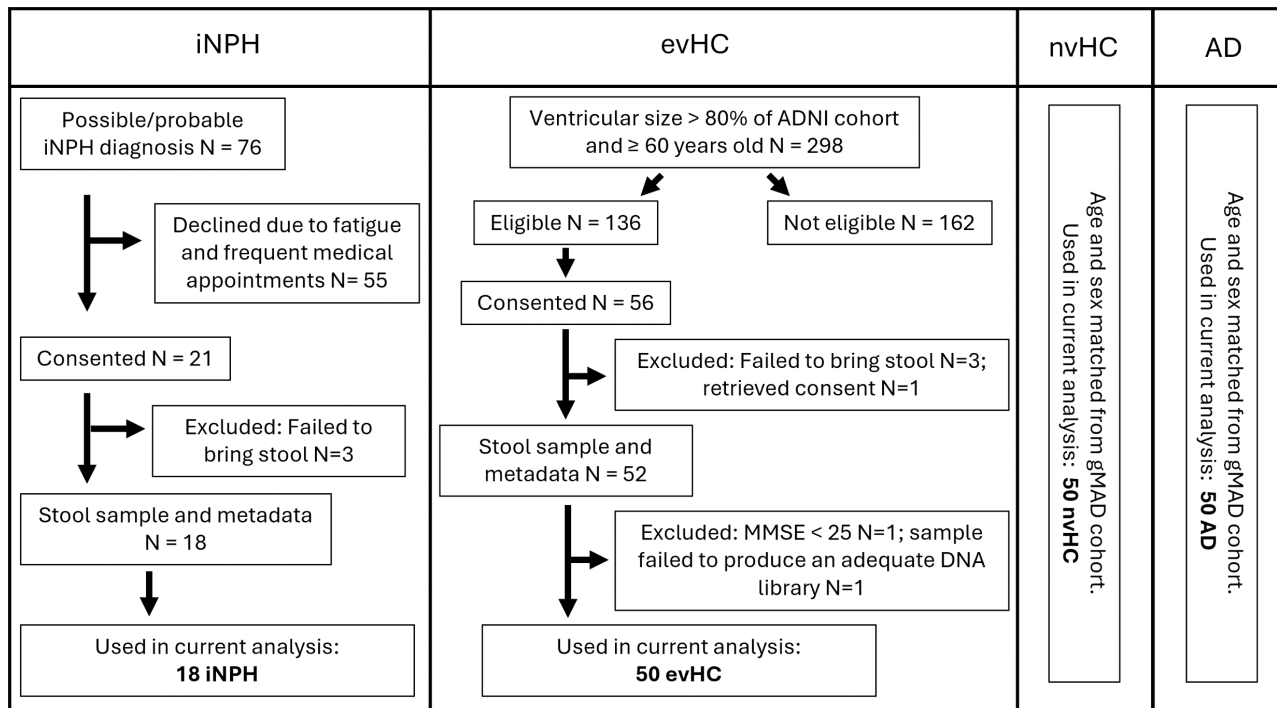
| iNPH | evHC | nvHC | AD |
|---|---|---|---|
| Possible/probable iNPH diagnosis N = 76 | Ventricular size > 80% of ADNI cohort and ≥ 60 years old N = 298 | Age and sex matched from gMAD cohort. Used in current analysis: **50 nvHC** | Age and sex matched from gMAD cohort. Used in current analysis: **50 AD** |

Declined due to fatigue and frequent medical appointments N= 55

Consented N = 21

Excluded: Failed to bring stool N=3

Stool sample and metadata N = 18

Used in current analysis: **18 iNPH**

Eligible N = 136

Not eligible N = 162

Consented N = 56

Excluded: Failed to bring stool N=3; retrieved consent N=1

Stool sample and metadata N = 52

Excluded: MMSE < 25 N=1; sample failed to produce an adequate DNA library N=1

Used in current analysis: **50 evHC**